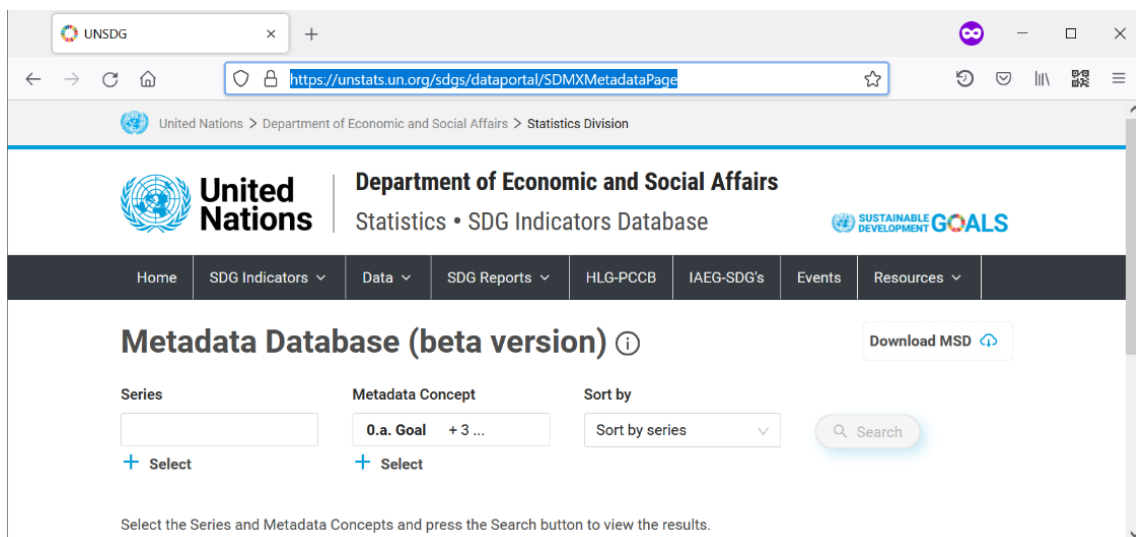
UNSDG

https://unstats.un.org/sdgs/dataportal/SDMXMetadataPage

United Nations > Department of Economic and Social Affairs > Statistics Division

United Nations

Department of Economic and Social Affairs

Statistics • SDG Indicators Database

SUSTAINABLE DEVELOPMENT GOALS

Home | SDG Indicators | Data | SDG Reports | HLG-PCCB | IAEG-SDG's | Events | Resources

Metadata Database (beta version)

Download MSD

Series

+ Select

Metadata Concept

0.a. Goal + 3 ...

+ Select

Sort by

Sort by series

Search

Select the Series and Metadata Concepts and press the Search button to view the results.